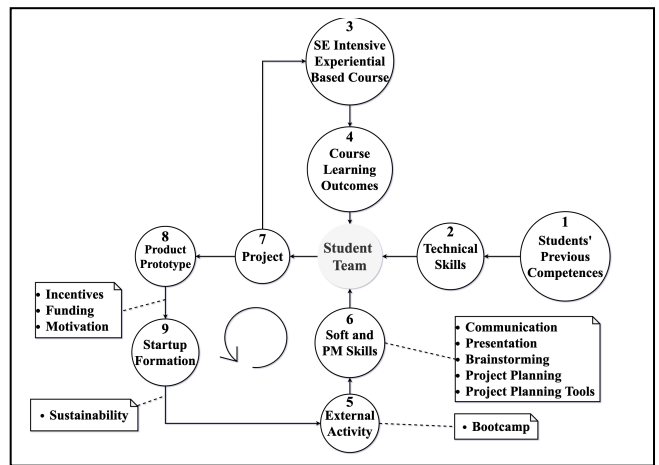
3
SE Intensive Experiential Based Course

4
Course Learning Outcomes

8
Product Prototype

7
Project

Student Team

2
Technical Skills

1
Students' Previous Competences

• Incentives
• Funding
• Motivation

6
Soft and PM Skills

• Communication
• Presentation
• Brainstorming
• Project Planning
• Project Planning Tools

9
Startup Formation

• Sustainability

5
External Activity

• Bootcamp